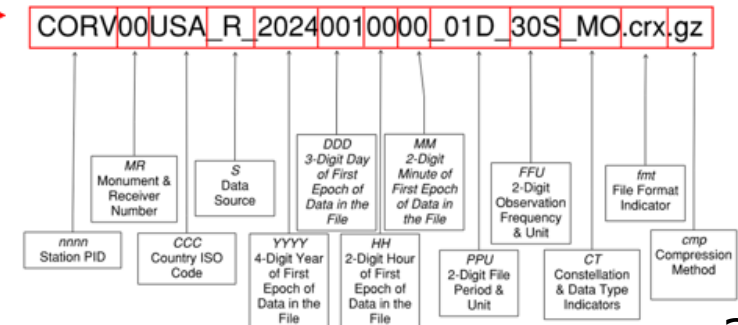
CORV00USA_R_20240010000_01D_30S_MO.crx.gz

nnnn
Station PID

MR
Monument & Receiver Number

CCC
Country ISO Code

S
Data Source

YYYY
4-Digit Year of First Epoch of Data in the File

DDD
3-Digit Day of First Epoch of Data in the File

HH
2-Digit Hour of First Epoch of Data in the File

MM
2-Digit Minute of First Epoch of Data in the File

PPU
2-Digit File Period & Unit

FFU
2-Digit Observation Frequency & Unit

CT
Constellation & Data Type Indicators

fmt
File Format Indicator

cmp
Compression Method